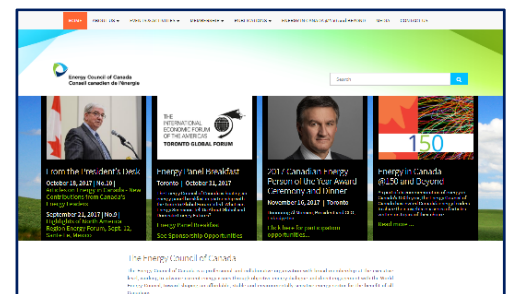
Energy Council of Canada
Conseil canadien de l'énergie

Search

THE INTERNATIONAL ECONOMIC FORUM OF THE AMERICAS
TORONTO GLOBAL FORUM

150

From the President's Desk
October 18, 2017 | No.10 |
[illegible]

September 21, 2017 | No.9 |
Highlights of North American Region Energy Forum, Sept. 12, Santa Fe, Mexico

Energy Panel Breakfast
Toronto | October 31, 2017
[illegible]
Energy Panel Breakfast
See Sponsorship Opportunities

2017 Canadian Energy Person of the Year Award Ceremony and Dinner
November 16, 2017 | Toronto
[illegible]
Click here for participation opportunities...

Energy in Canada @150 and Beyond
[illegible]
Read more ...

The Energy Council of Canada
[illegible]